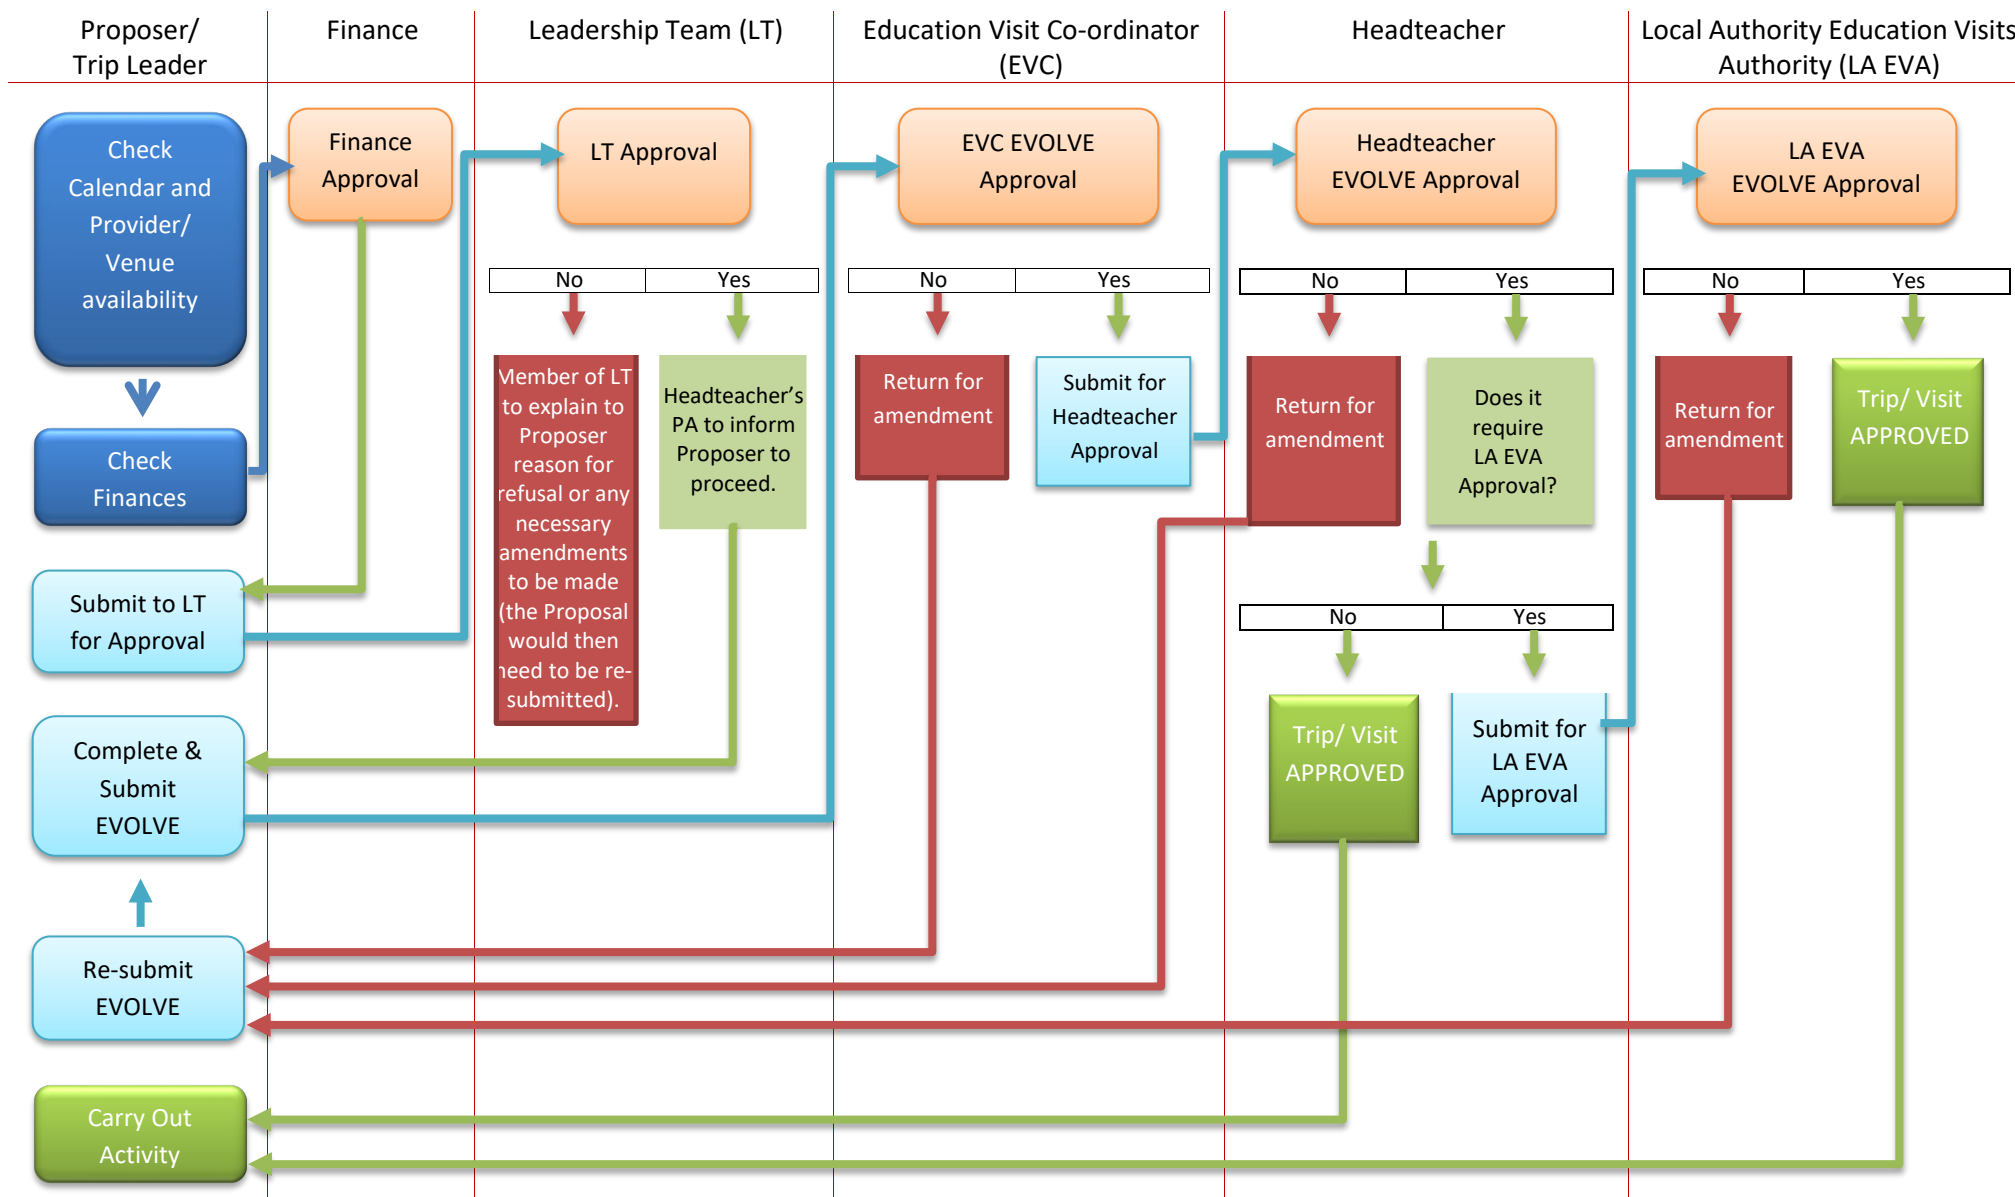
Proposer/ Trip Leader

Finance

Leadership Team (LT)

Education Visit Co-ordinator (EVC)

Headteacher

Local Authority Education Visits Authority (LA EVA)

Check Calendar and Provider/ Venue availability

Check Finances

Submit to LT for Approval

Complete & Submit EVOLVE

Re-submit EVOLVE

Carry Out Activity

Finance Approval

LT Approval

| No | Yes |
|---|---|

Member of LT to explain to Proposer reason for refusal or any necessary amendments to be made (the Proposal would then need to be re-submitted).

Headteacher's PA to inform Proposer to proceed.

EVC EVOLVE Approval

| No | Yes |
|---|---|

Return for amendment

Submit for Headteacher Approval

Headteacher EVOLVE Approval

| No | Yes |
|---|---|

Return for amendment

Does it require LA EVA Approval?

| No | Yes |
|---|---|

Trip/ Visit APPROVED

Submit for LA EVA Approval

LA EVA EVOLVE Approval

| No | Yes |
|---|---|

Return for amendment

Trip/ Visit APPROVED